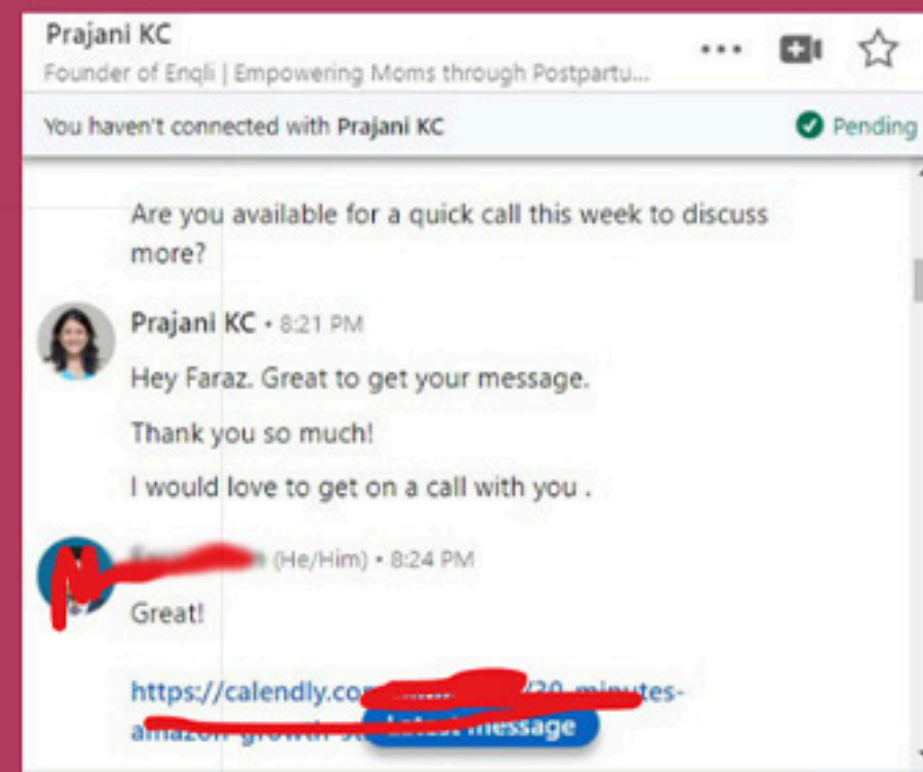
Prajani KC
Founder of Enqli | Empowering Moms through Postpartu...

You haven't connected with Prajani KC
Pending

Are you available for a quick call this week to discuss more?

Prajani KC • 8:21 PM
Hey Faraz. Great to get your message.

Thank you so much!

I would love to get on a call with you .

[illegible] (He/Him) • 8:24 PM
Great!

https://calendly.co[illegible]/30-minutes-amazon-growth-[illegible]

Latest message